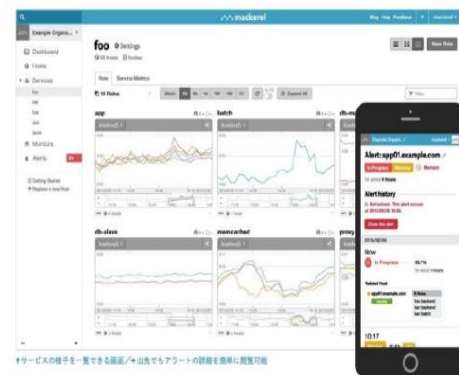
mackerel

Example Organi...

Dashboard
Hosts
Services
Monitors
Alerts

foo
Settings

Role
Service Metrics

app
batch
db-slave
memcached
proxy

Alert:app01.example.com
In Progress
Alert history
Close this alert
Now
In Progress

↑サービスの様子を一覧できる画面／➡出先でもアラートの詳細を簡単に閲覧可能